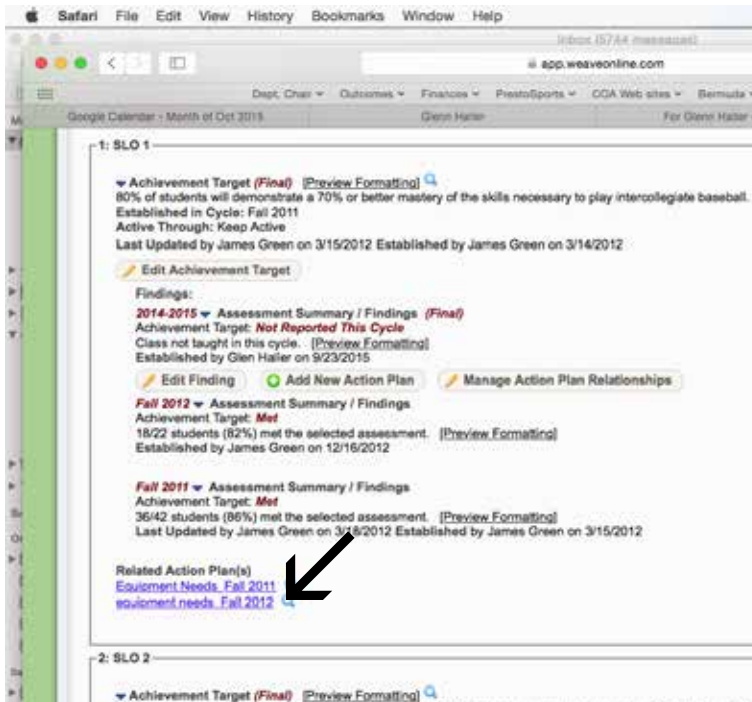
Safari File Edit View History Bookmarks Window Help

Inbox (5744 messages)

app.weaveonline.com

Dept. Chair ▾ Outcomes ▾ Finances ▾ PrestoSports ▾ CCA Web sites ▾ Bermuda ▾

Google Calendar - Month of Oct 2015 | Glenn Haller | For Glenn Haller

1: SLO 1

Achievement Target (Final) [Preview Formatting]
80% of students will demonstrate a 70% or better mastery of the skills necessary to play intercollegiate baseball.
Established in Cycle: Fall 2011
Active Through: Keep Active
Last Updated by James Green on 3/15/2012 Established by James Green on 3/14/2012

Edit Achievement Target

Findings:
2014-2015 Assessment Summary / Findings (Final)
Achievement Target: Not Reported This Cycle
Class not taught in this cycle. [Preview Formatting]
Established by Glen Haller on 9/23/2015

Edit Finding | Add New Action Plan | Manage Action Plan Relationships

Fall 2012 Assessment Summary / Findings
Achievement Target: Met
18/22 students (82%) met the selected assessment. [Preview Formatting]
Established by James Green on 12/16/2012

Fall 2011 Assessment Summary / Findings
Achievement Target: Met
36/42 students (86%) met the selected assessment. [Preview Formatting]
Last Updated by James Green on 3/18/2012 Established by James Green on 3/15/2012

Related Action Plan(s)
Equipment Needs Fall 2011
equipment needs Fall 2012

2: SLO 2

Achievement Target (Final) [Preview Formatting]